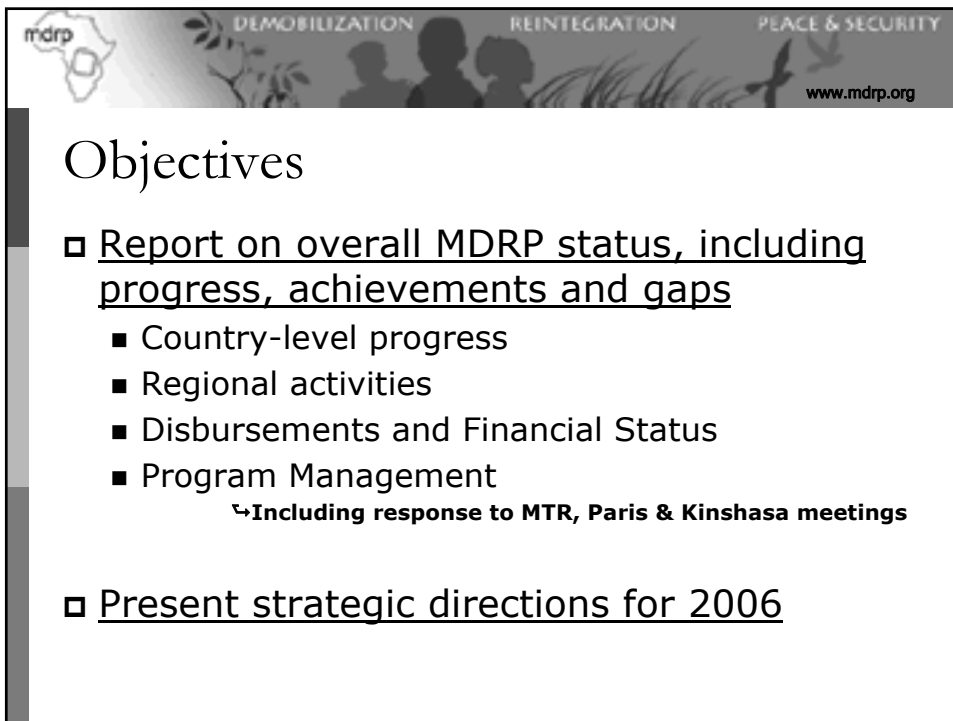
mdrp DEMOBILIZATION REINTEGRATION PEACE & SECURITY
www.mdrp.org

Objectives

Report on overall MDRP status, including progress, achievements and gaps
- Country-level progress
- Regional activities
- Disbursements and Financial Status
- Program Management
  - Including response to MTR, Paris & Kinshasa meetings

Present strategic directions for 2006